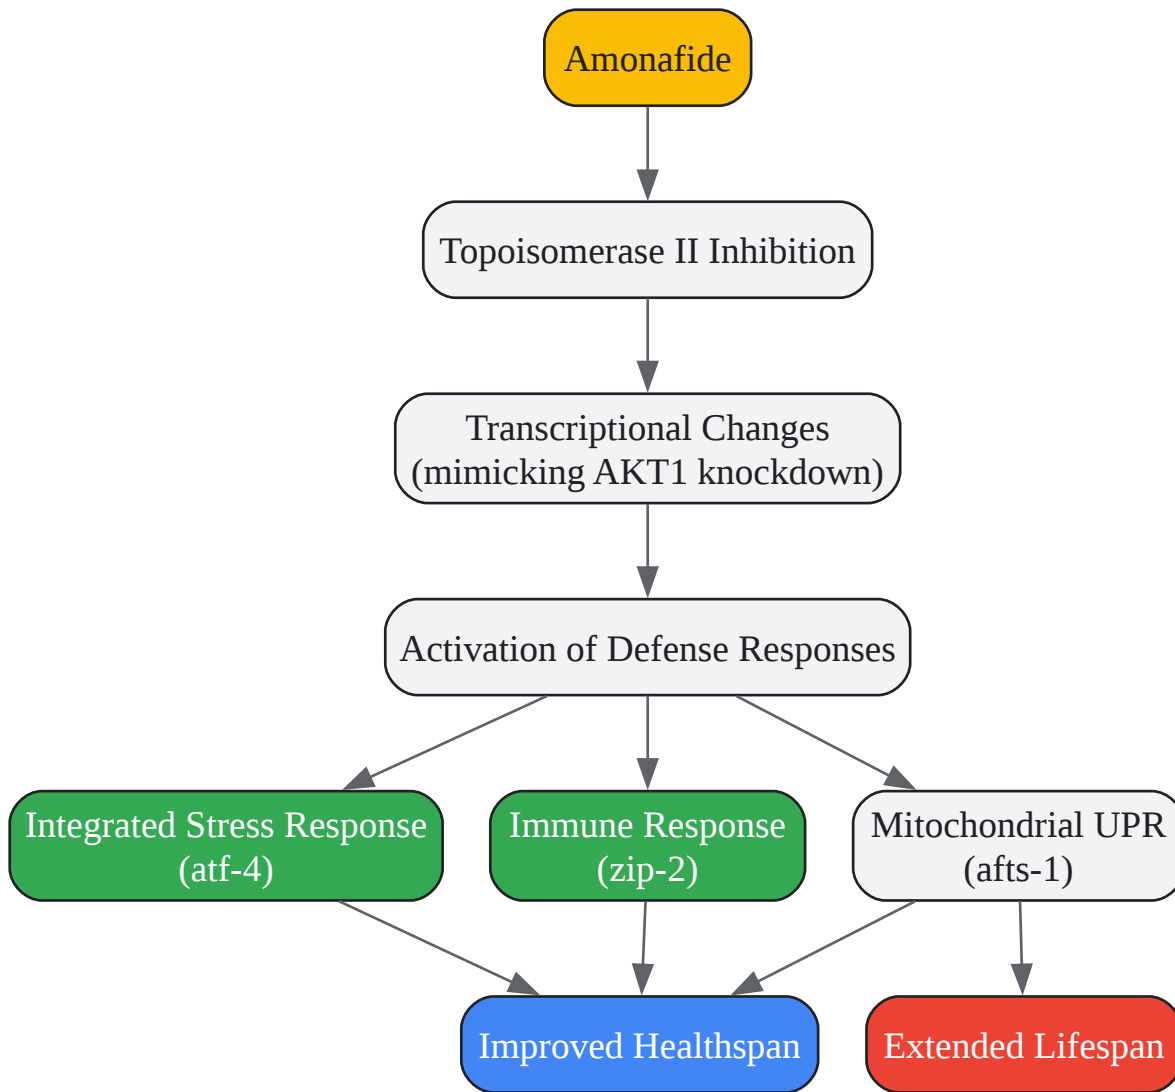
Amonafide

Topoisomerase II Inhibition

Transcriptional Changes
(mimicking AKT1 knockdown)

Activation of Defense Responses

Integrated Stress Response
(atf-4)

Immune Response
(zip-2)

Mitochondrial UPR
(afts-1)

Improved Healthspan

Extended Lifespan